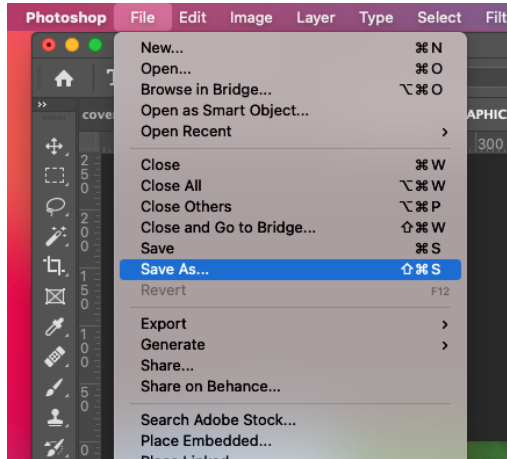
Photoshop File Edit Image Layer Type Select Filt

New... ⌘N
Open... ⌘O
Browse in Bridge... ⌥⌘O
Open as Smart Object...
Open Recent

Close ⌘W
Close All ⌥⌘W
Close Others ⌥⌘P
Close and Go to Bridge... ⇧⌘W
Save ⌘S
Save As... ⇧⌘S
Revert F12

Export
Generate
Share...
Share on Behance...

Search Adobe Stock...
Place Embedded...
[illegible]

cove
APHIC
300
2 5 0
2 0 0
1 5 0
1 0 0